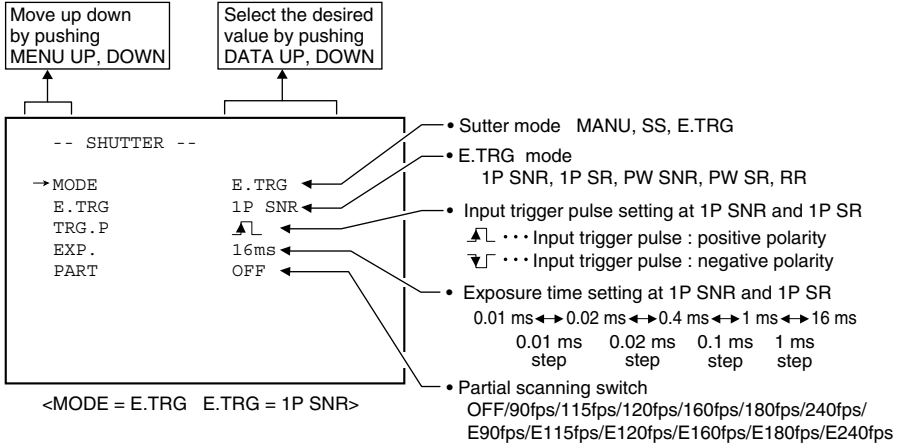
Move up down by pushing MENU UP, DOWN

Select the desired value by pushing DATA UP, DOWN

-- SHUTTER --

→MODE E.TRG
E.TRG 1P SNR
TRG.P
EXP. 16ms
PART OFF

<MODE = E.TRG E.TRG = 1P SNR>

• Sutter mode MANU, SS, E.TRG

• E.TRG mode
1P SNR, 1P SR, PW SNR, PW SR, RR

• Input trigger pulse setting at 1P SNR and 1P SR
··· Input trigger pulse : positive polarity
··· Input trigger pulse : negative polarity

• Exposure time setting at 1P SNR and 1P SR
0.01 ms ↔ 0.02 ms ↔ 0.4 ms ↔ 1 ms ↔ 16 ms
0.01 ms step 0.02 ms step 0.1 ms step 1 ms step

• Partial scanning switch
OFF/90fps/115fps/120fps/160fps/180fps/240fps/
E90fps/E115fps/E120fps/E160fps/E180fps/E240fps